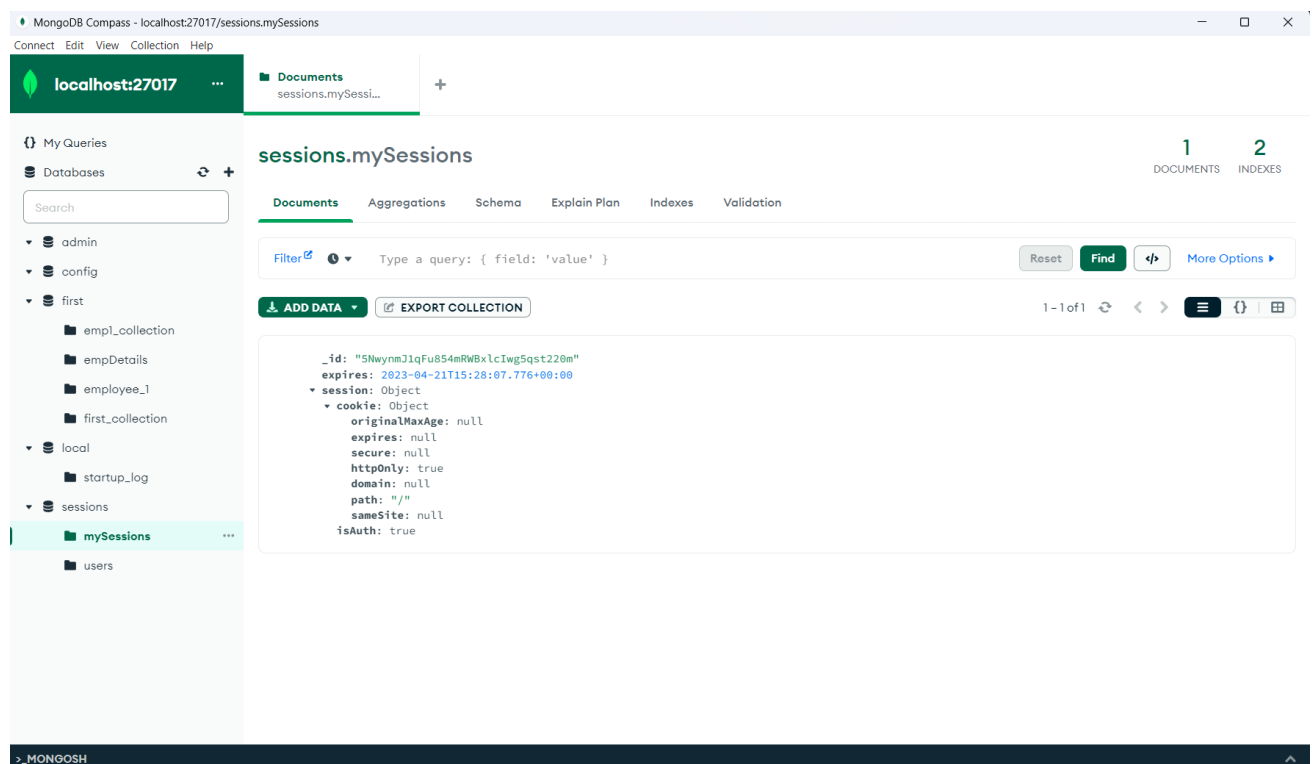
MongoDB Compass - localhost:27017/sessions.mySessions

Connect Edit View Collection Help

localhost:27017 ...

Documents
sessions.mySessi...

+

{} My Queries

Databases

Search

admin

config

first

emp1_collection

empDetails

employee_1

first_collection

local

startup_log

sessions

mySessions

users

sessions.mySessions

1 DOCUMENTS

2 INDEXES

Documents Aggregations Schema Explain Plan Indexes Validation

Filter

Type a query: { field: 'value' }

Reset Find More Options

ADD DATA EXPORT COLLECTION

1 - 1 of 1

_id: "5NwynmJ1qFu854mRWBxlcIwg5qst220m"
expires: 2023-04-21T15:28:07.776+00:00
session: Object
cookie: Object
originalMaxAge: null
expires: null
secure: null
httpOnly: true
domain: null
path: "/"
sameSite: null
isAuth: true

>_MONGOSH